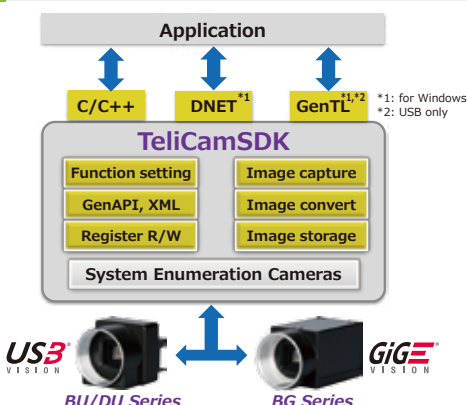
Application

C/C++

DNET$^{*1}$

GenTL$^{*1,*2}$

*1: for Windows
*2: USB only

TeliCamSDK

Function setting

Image capture

GenAPI, XML

Image convert

Register R/W

Image storage

System Enumeration Cameras

USB3 VISION

GiGE VISION

BU/DU Series

BG Series